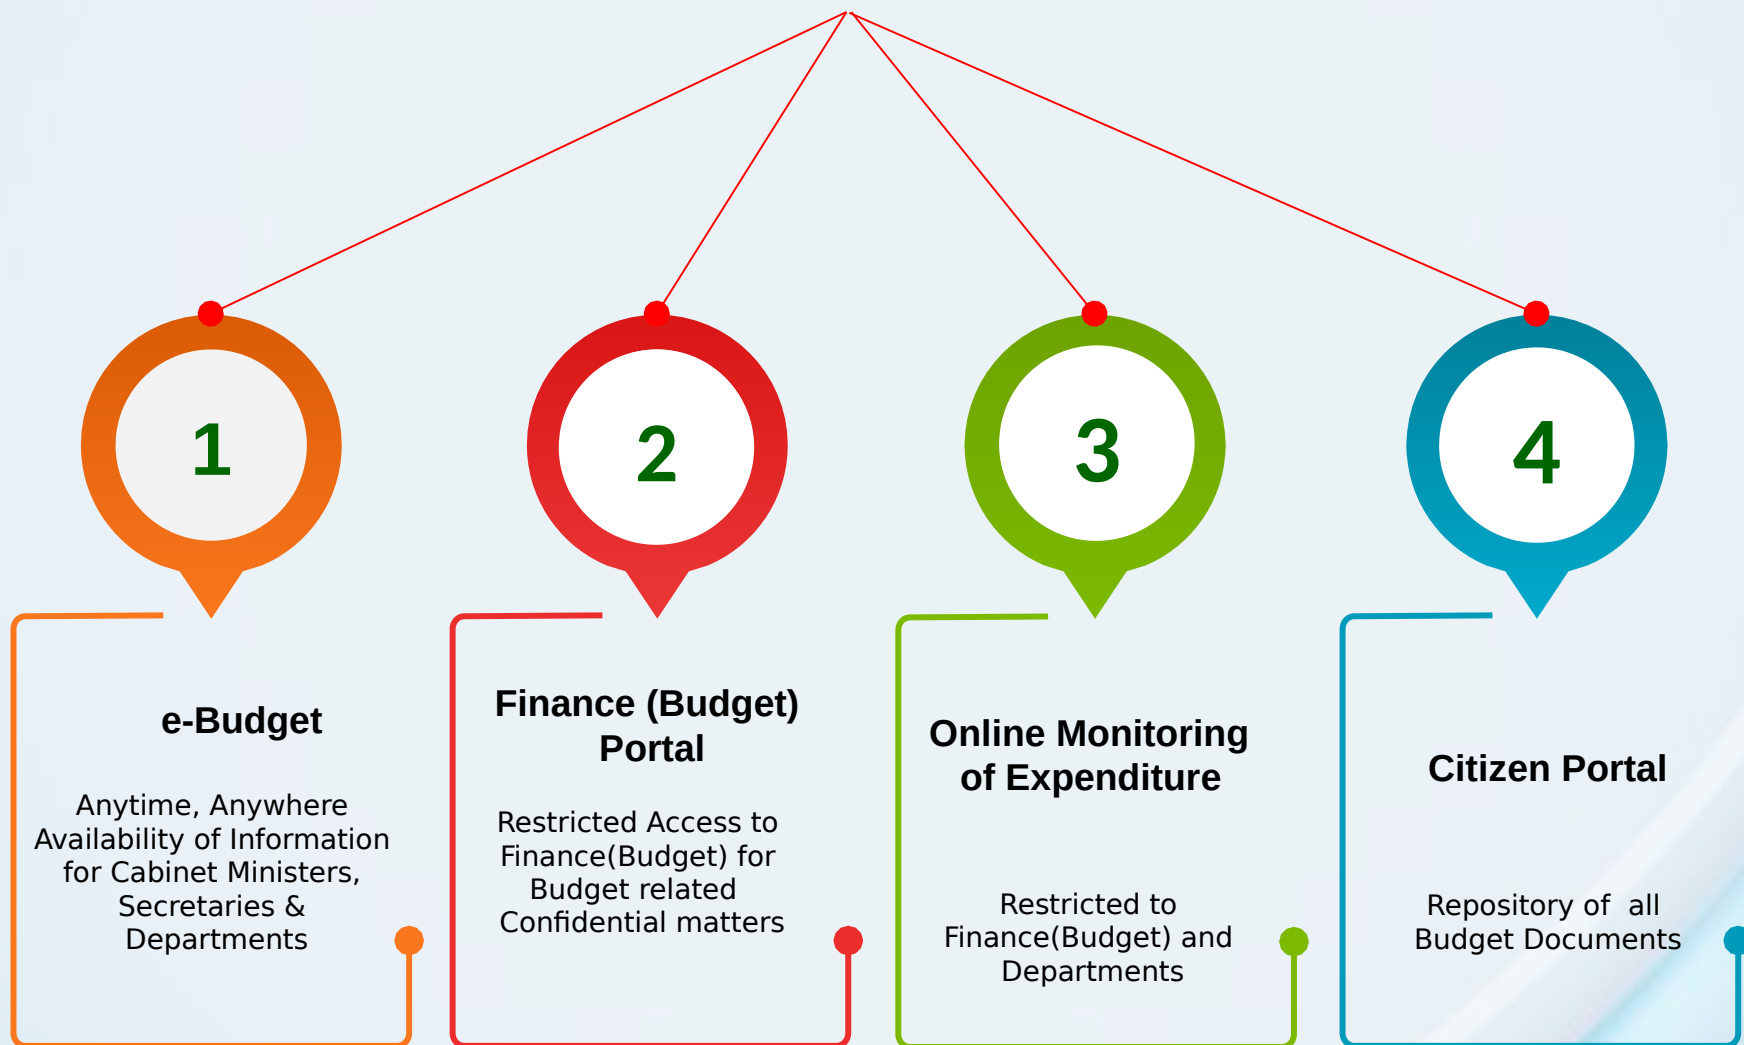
1

2

3

4

e-Budget

Anytime, Anywhere Availability of Information for Cabinet Ministers, Secretaries & Departments

Finance (Budget) Portal

Restricted Access to Finance(Budget) for Budget related Confidential matters

Online Monitoring of Expenditure

Restricted to Finance(Budget) and Departments

Citizen Portal

Repository of all Budget Documents